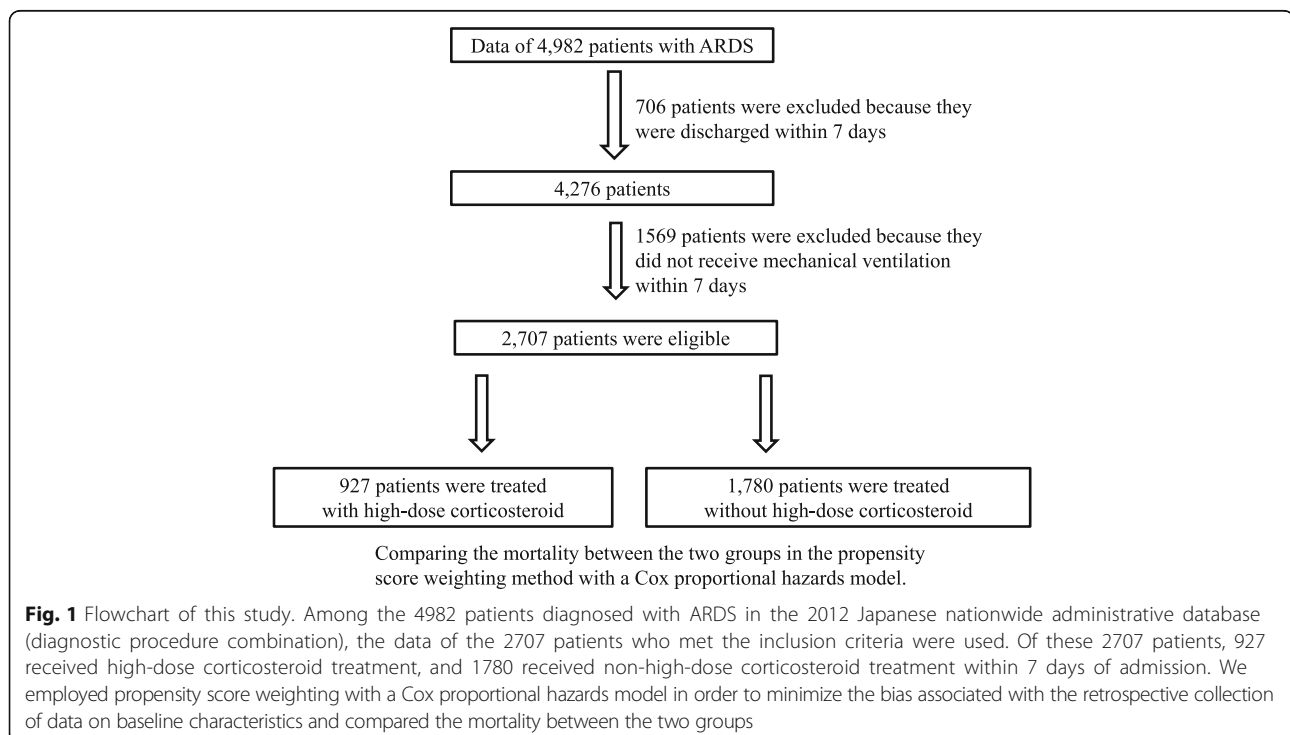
Data of 4,982 patients with ARDS

706 patients were excluded because they were discharged within 7 days

4,276 patients

1569 patients were excluded because they did not receive mechanical ventilation within 7 days

2,707 patients were eligible

927 patients were treated with high-dose corticosteroid

1,780 patients were treated without high-dose corticosteroid

Comparing the mortality between the two groups in the propensity score weighting method with a Cox proportional hazards model.

**Fig. 1** Flowchart of this study. Among the 4982 patients diagnosed with ARDS in the 2012 Japanese nationwide administrative database (diagnostic procedure combination), the data of the 2707 patients who met the inclusion criteria were used. Of these 2707 patients, 927 received high-dose corticosteroid treatment, and 1780 received non-high-dose corticosteroid treatment within 7 days of admission. We employed propensity score weighting with a Cox proportional hazards model in order to minimize the bias associated with the retrospective collection of data on baseline characteristics and compared the mortality between the two groups